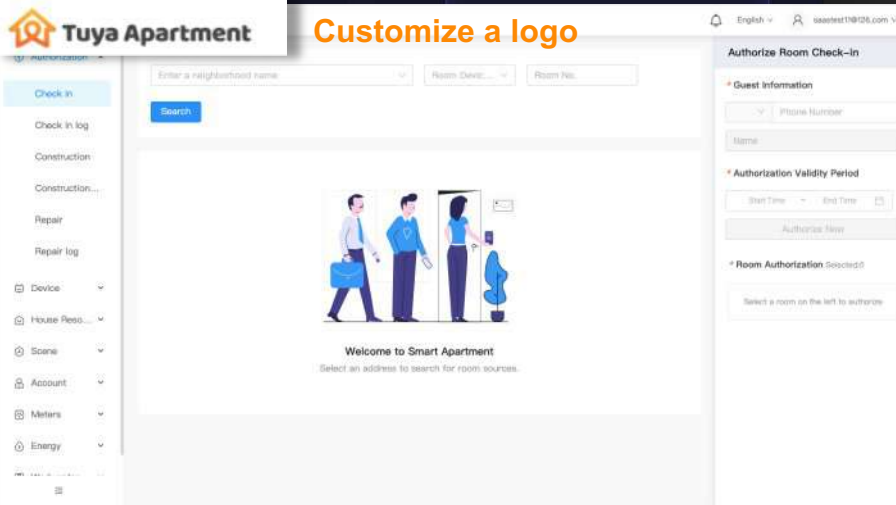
Tuya Apartment

Customize a logo

English

saastest1@126.com

Authorization

Check in

Check in log

Construction

Construction...

Repair

Repair log

Device

House Reso...

Scene

Account

Meters

Energy

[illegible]

Enter a neighborhood name

Room Devic...

Room No.

Search

Welcome to Smart Apartment

Select an address to search for room sources.

Authorize Room Check-in

* Guest Information

Phone Number

Name

* Authorization Validity Period

Start Time

End Time

Authorize Now

* Room Authorization Selected:0

Select a room on the left to authorize